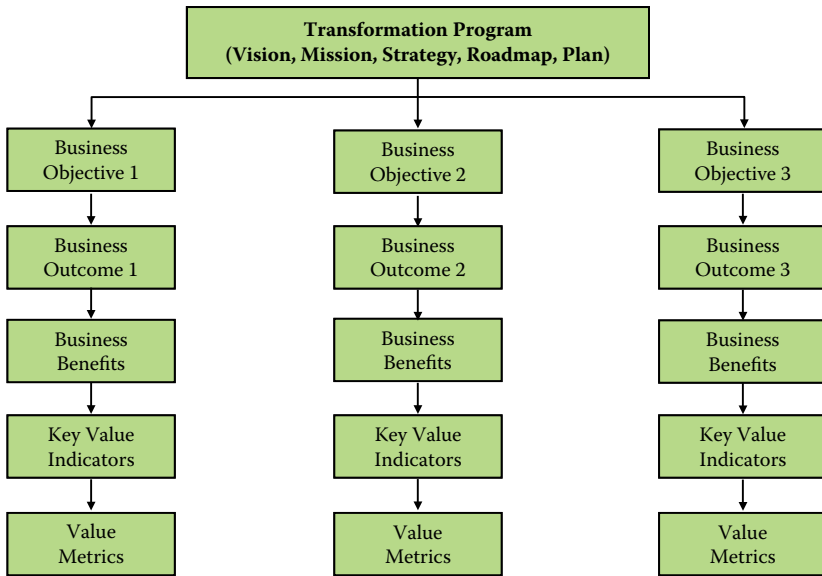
Transformation Program
(Vision, Mission, Strategy, Roadmap, Plan)

Business Objective 1

Business Outcome 1

Business Benefits

Key Value Indicators

Value Metrics

Business Objective 2

Business Outcome 2

Business Benefits

Key Value Indicators

Value Metrics

Business Objective 3

Business Outcome 3

Business Benefits

Key Value Indicators

Value Metrics